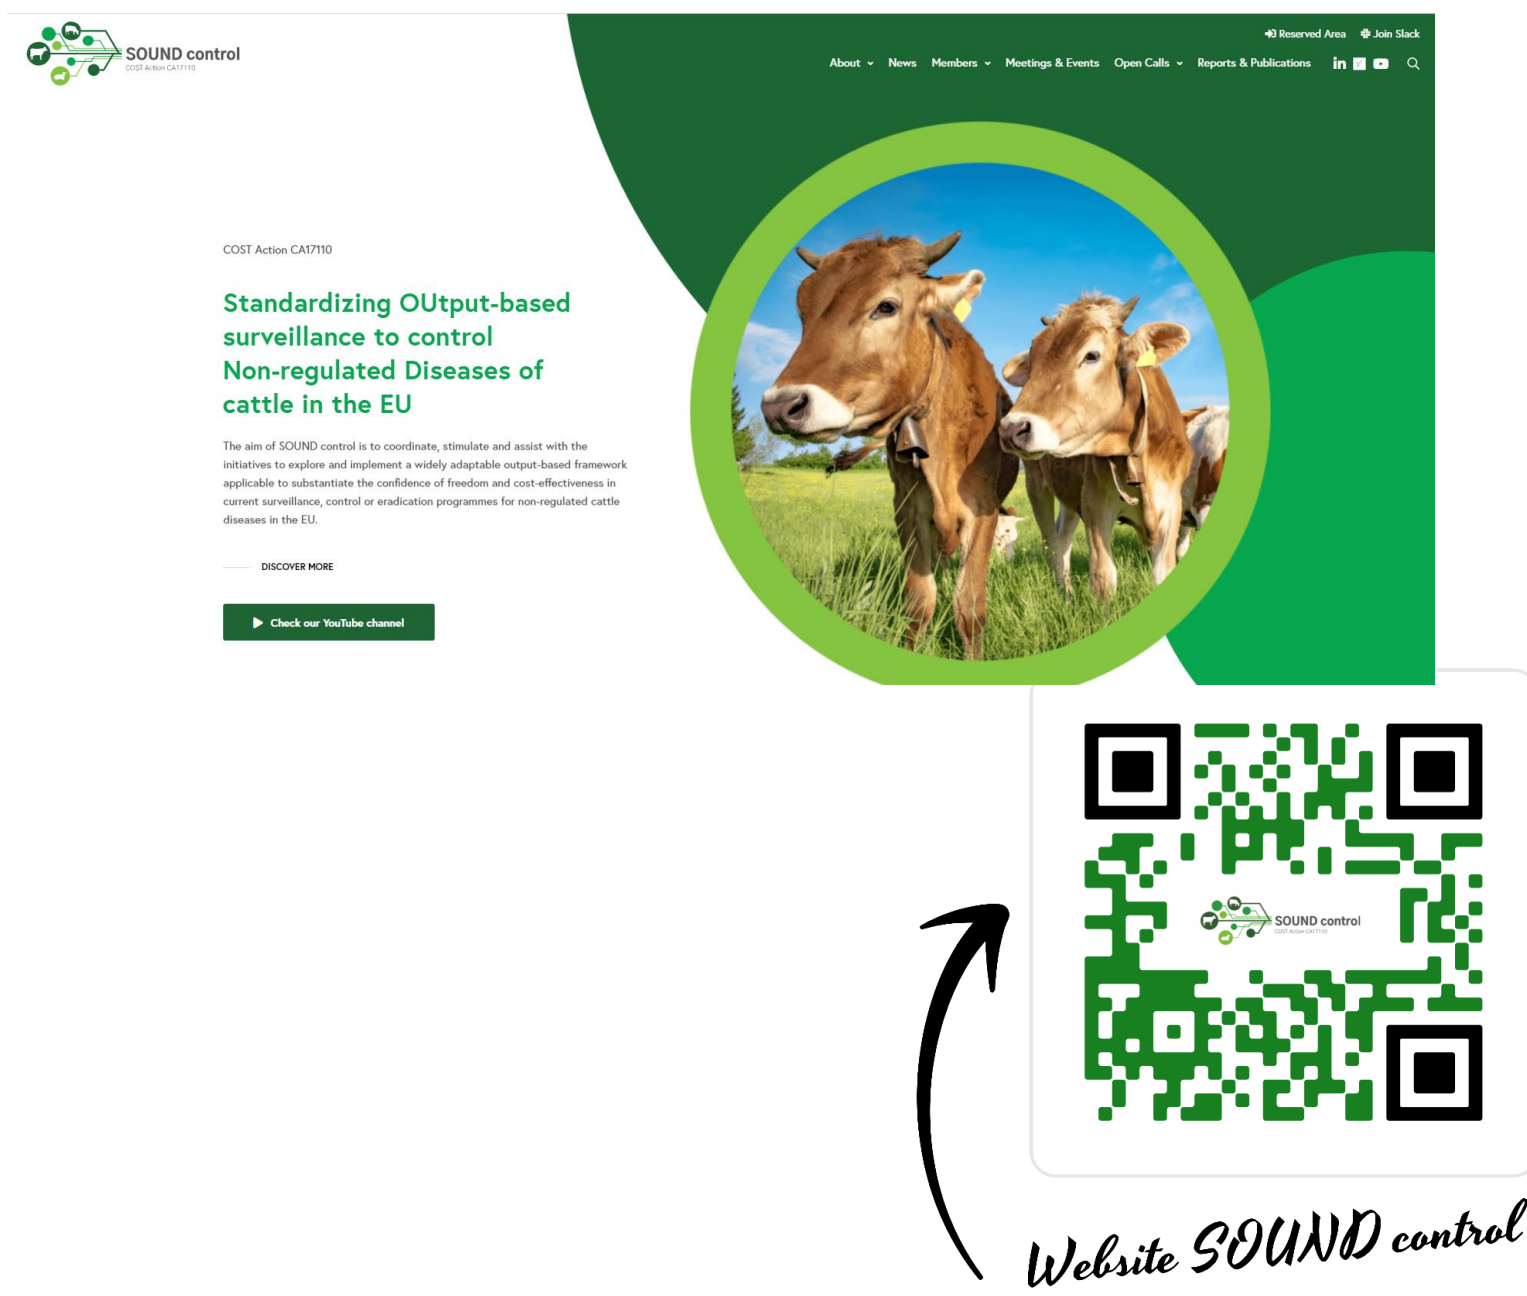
SOUND control
COST Action CA17110

Reserved Area Join Slack

About News Members Meetings & Events Open Calls Reports & Publications

COST Action CA17110

Standardizing OUtput-based surveillance to control Non-regulated Diseases of cattle in the EU

The aim of SOUND control is to coordinate, stimulate and assist with the initiatives to explore and implement a widely adaptable output-based framework applicable to substantiate the confidence of freedom and cost-effectiveness in current surveillance, control or eradication programmes for non-regulated cattle diseases in the EU.

DISCOVER MORE

Check our YouTube channel

SOUND control
COST Action CA17110

Website SOUND control